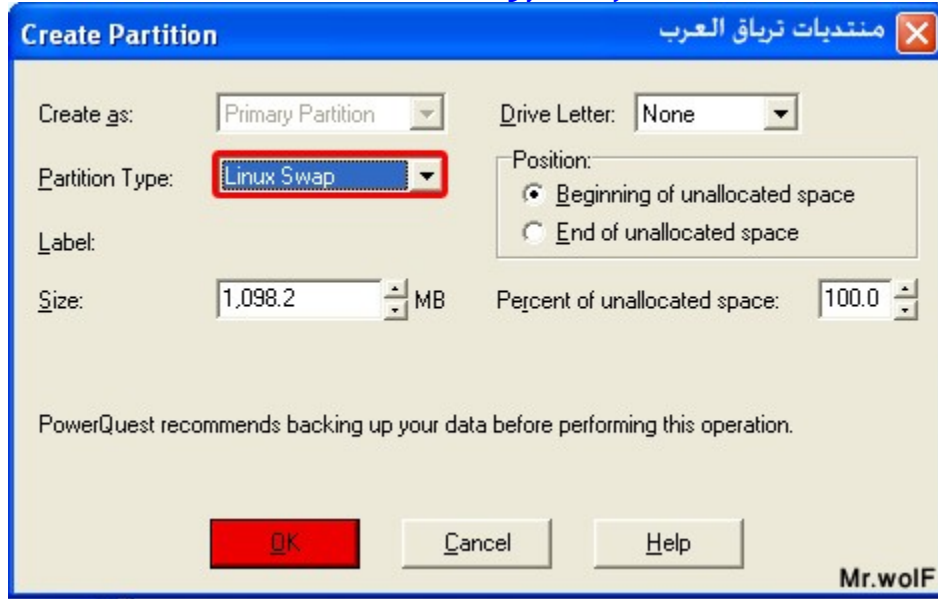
Create Partition

منتديات ترياق العرب

Create as: Primary Partition

Drive Letter: None

Partition Type: Linux Swap

Position:

Beginning of unallocated space

End of unallocated space

Label:

Size: 1,098.2 MB

Percent of unallocated space: 100.0

PowerQuest recommends backing up your data before performing this operation.

OK

Cancel

Help

Mr.wolF